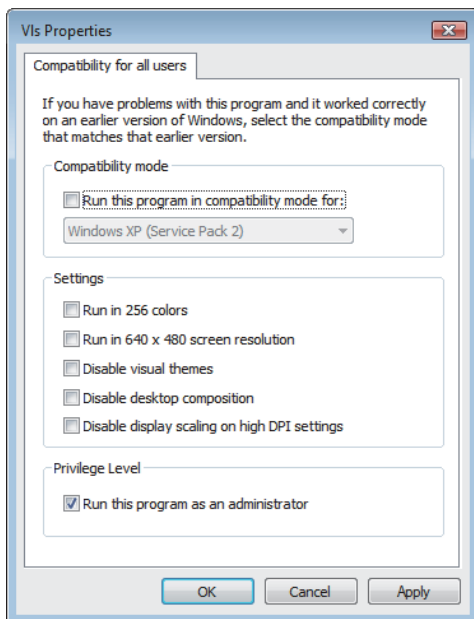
Vls Properties

Compatibility for all users

If you have problems with this program and it worked correctly on an earlier version of Windows, select the compatibility mode that matches that earlier version.

Compatibility mode

Run this program in compatibility mode for:

Windows XP (Service Pack 2)

Settings

Run in 256 colors

Run in 640 x 480 screen resolution

Disable visual themes

Disable desktop composition

Disable display scaling on high DPI settings

Privilege Level

Run this program as an administrator

OK

Cancel

Apply